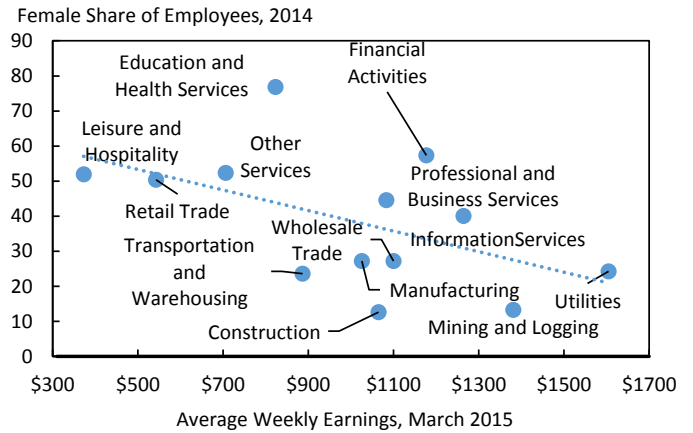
Female Share of Employees, 2014

90
80
70
60
50
40
30
20
10
0

Education and Health Services

Financial Activities

Leisure and Hospitality

Other Services

Professional and Business Services

Retail Trade

Wholesale Trade

InformationServices

Transportation and Warehousing

Manufacturing

Utilities

Construction

Mining and Logging

$300 $500 $700 $900 $1100 $1300 $1500 $1700

Average Weekly Earnings, March 2015